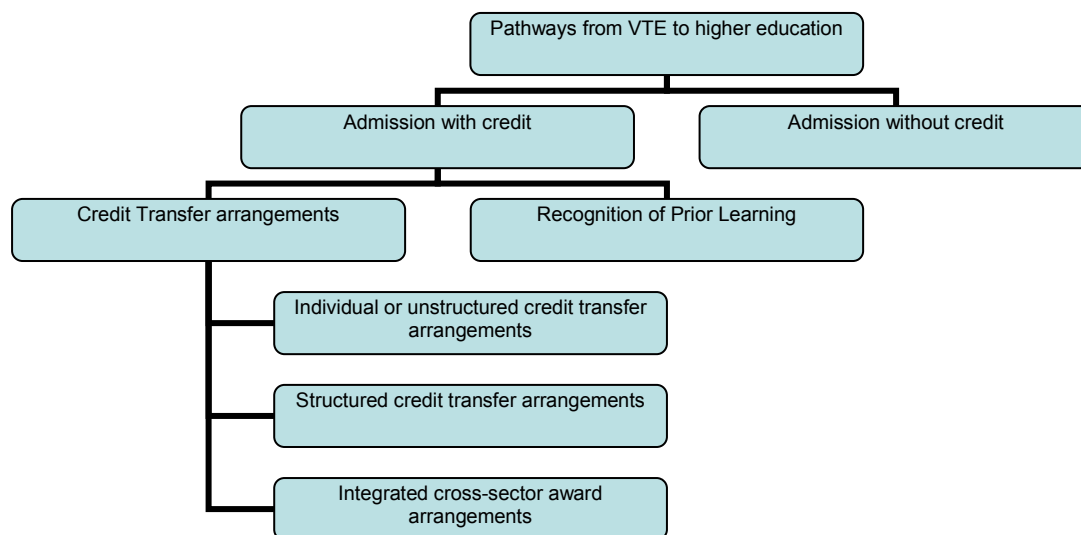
Pathways from VTE to higher education

Admission with credit

Admission without credit

Credit Transfer arrangements

Recognition of Prior Learning

Individual or unstructured credit transfer arrangements

Structured credit transfer arrangements

Integrated cross-sector award arrangements